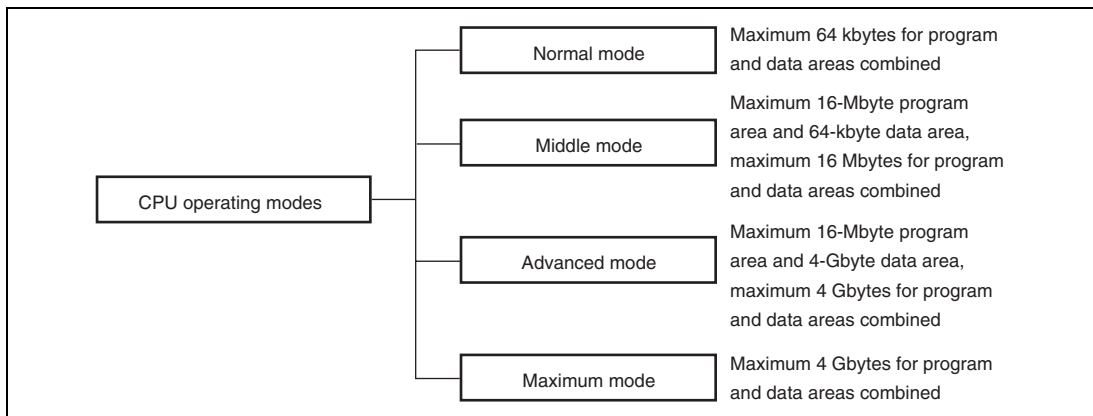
CPU operating modes

Normal mode

Maximum 64 kbytes for program and data areas combined

Middle mode

Maximum 16-Mbyte program area and 64-kbyte data area, maximum 16 Mbytes for program and data areas combined

Advanced mode

Maximum 16-Mbyte program area and 4-Gbyte data area, maximum 4 Gbytes for program and data areas combined

Maximum mode

Maximum 4 Gbytes for program and data areas combined